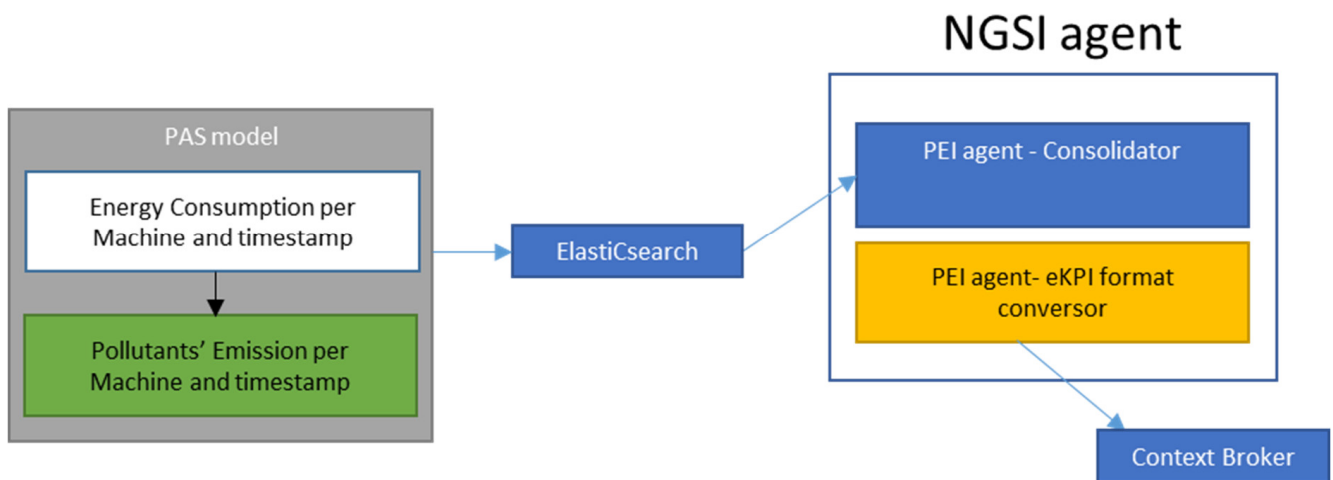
NGSI agent

PAS model

Energy Consumption per Machine and timestamp

Pollutants' Emission per Machine and timestamp

ElastiCsearch

PEI agent - Consolidator

PEI agent- eKPI format conversor

Context Broker